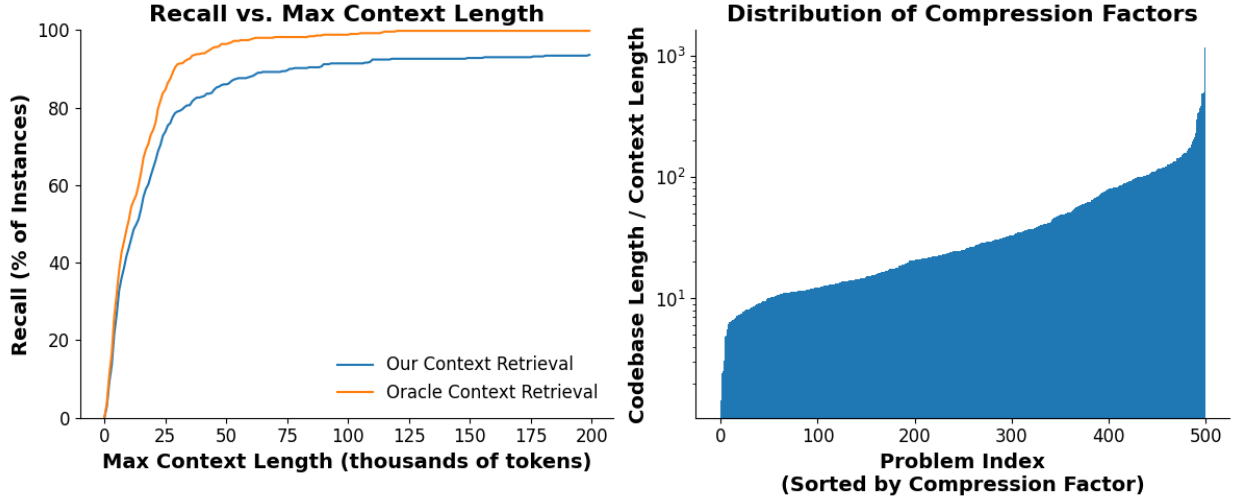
Recall vs. Max Context Length

Recall (% of Instances)

100
80
60
40
20
0

0 25 50 75 100 125 150 175 200

Max Context Length (thousands of tokens)

Our Context Retrieval
Oracle Context Retrieval

Distribution of Compression Factors

Codebase Length / Context Length

$10^3$
$10^2$
$10^1$

0 100 200 300 400 500

Problem Index
(Sorted by Compression Factor)